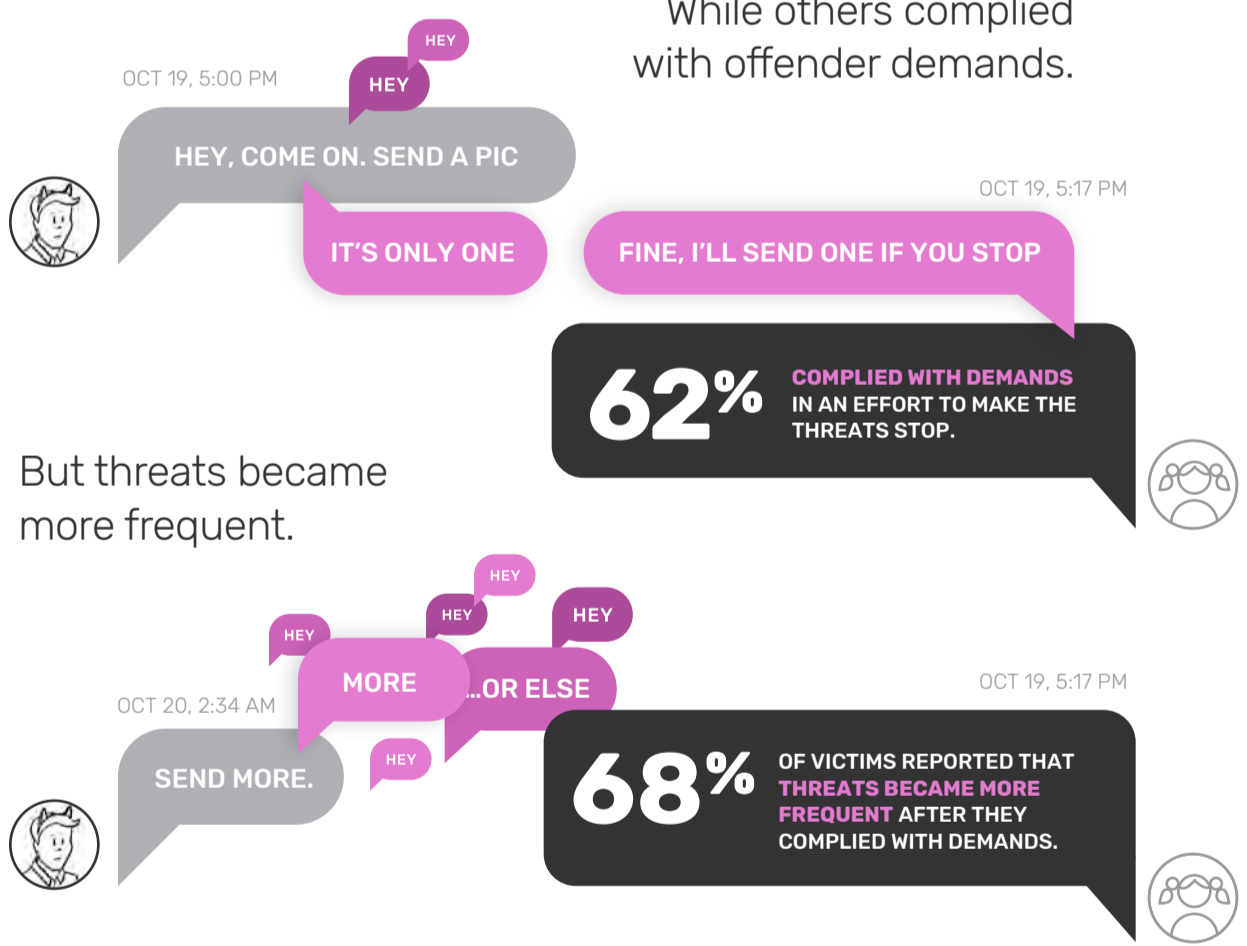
While others complied with offender demands.

OCT 19, 5:00 PM

HEY

HEY

HEY, COME ON. SEND A PIC

IT'S ONLY ONE

OCT 19, 5:17 PM

FINE, I'LL SEND ONE IF YOU STOP

62% COMPLIED WITH DEMANDS IN AN EFFORT TO MAKE THE THREATS STOP.

But threats became more frequent.

HEY

HEY

HEY

HEY

MORE

...OR ELSE

OCT 20, 2:34 AM

HEY

SEND MORE.

OCT 19, 5:17 PM

68% OF VICTIMS REPORTED THAT THREATS BECAME MORE FREQUENT AFTER THEY COMPLIED WITH DEMANDS.